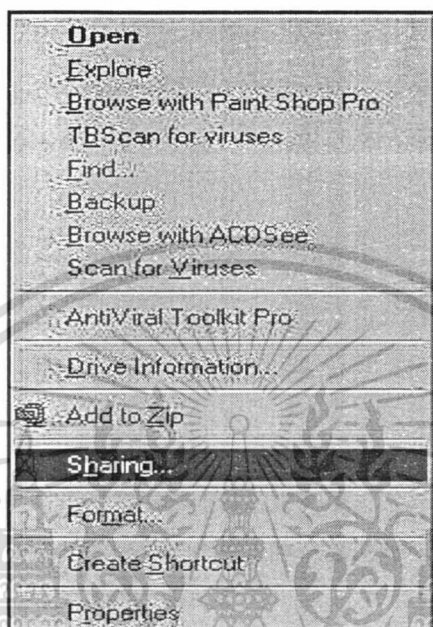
Open
Explore
Browse with Paint Shop Pro
TBScan for viruses
Find...
Backup
Browse with ACDSee
Scan for Viruses
AntiViral Toolkit Pro
Drive Information...
Add to Zip
Sharing...
Format...
Create Shortcut
Properties